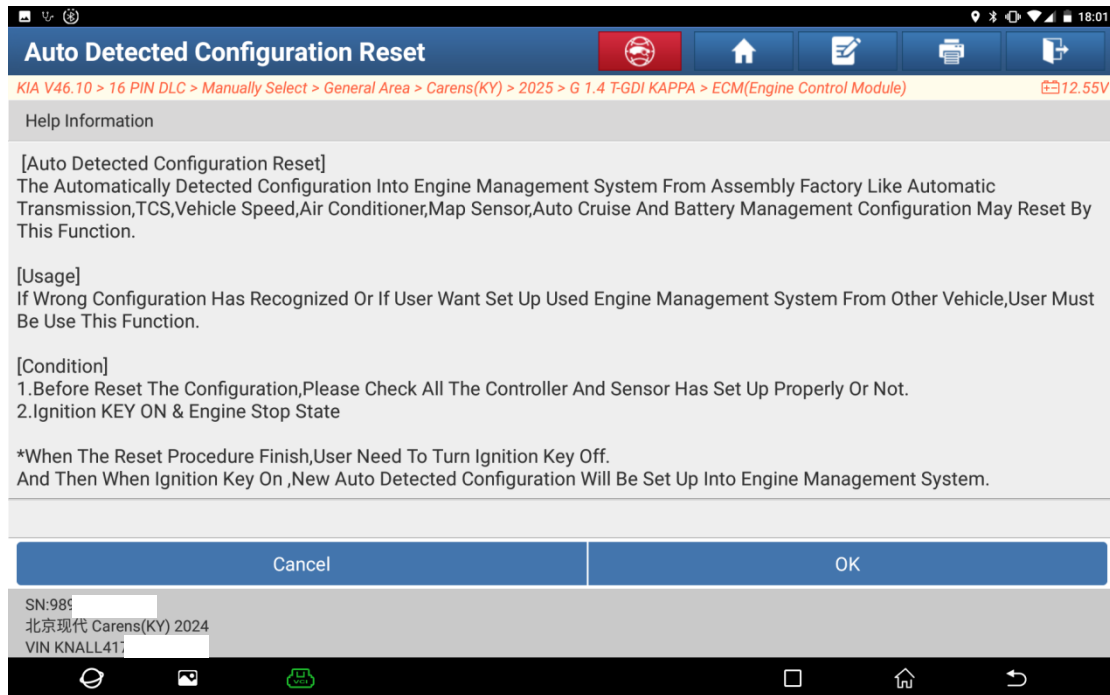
18:01

Auto Detected Configuration Reset

KIA V46.10 > 16 PIN DLC > Manually Select > General Area > Carens(KY) > 2025 > G 1.4 T-GDI KAPPA > ECM(Engine Control Module)

12.55V

Help Information

[Auto Detected Configuration Reset]
The Automatically Detected Configuration Into Engine Management System From Assembly Factory Like Automatic Transmission,TCS,Vehicle Speed,Air Conditioner,Map Sensor,Auto Cruise And Battery Management Configuration May Reset By This Function.

[Usage]
If Wrong Configuration Has Recognized Or If User Want Set Up Used Engine Management System From Other Vehicle,User Must Be Use This Function.

[Condition]
1.Before Reset The Configuration,Please Check All The Controller And Sensor Has Set Up Properly Or Not.
2.Ignition KEY ON & Engine Stop State

*When The Reset Procedure Finish,User Need To Turn Ignition Key Off.
And Then When Ignition Key On ,New Auto Detected Configuration Will Be Set Up Into Engine Management System.

Cancel

OK

SN:989

北京现代 Carens(KY) 2024

VIN KNALL417

VCI